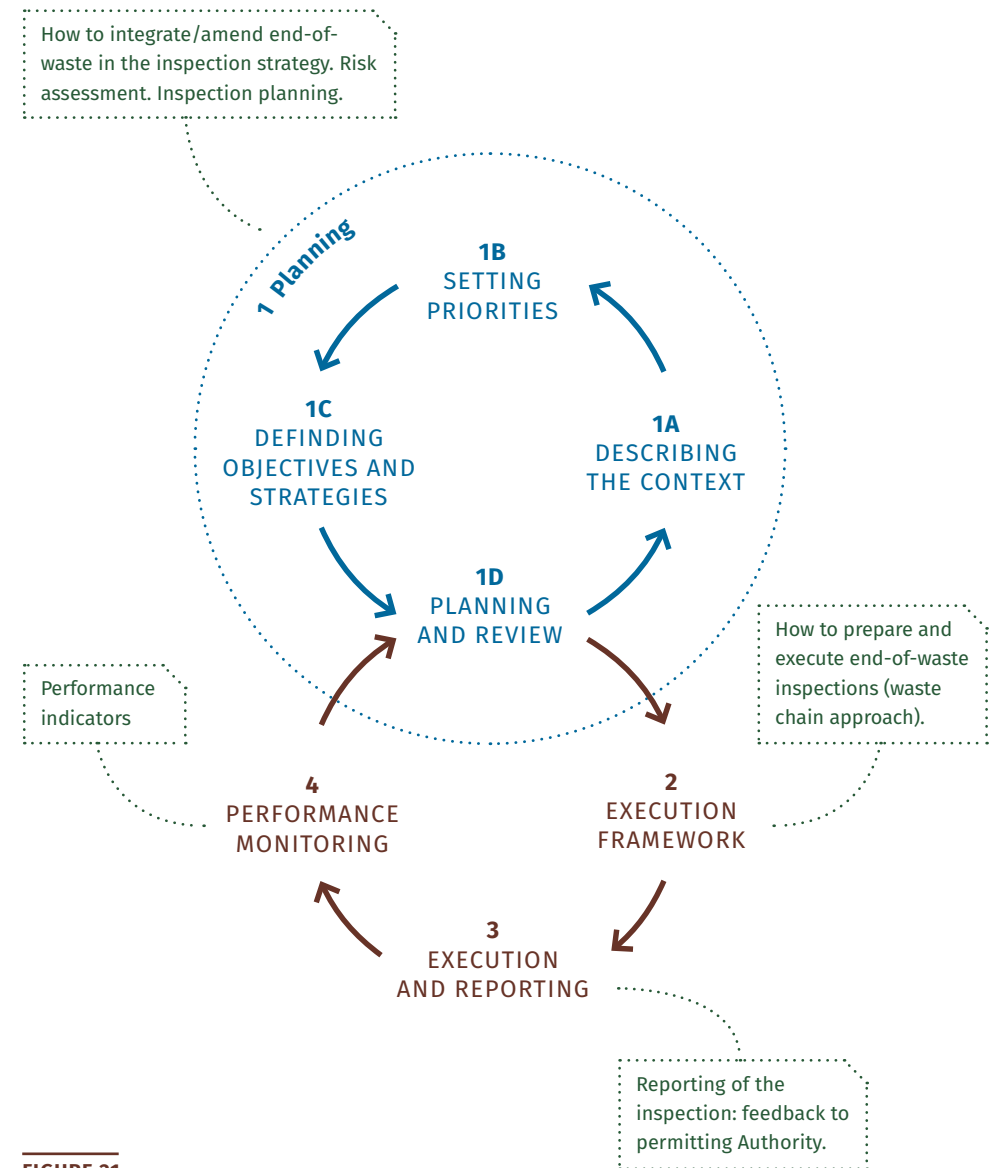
How to integrate/amend end-of-waste in the inspection strategy. Risk assessment. Inspection planning.

1 Planning

1B
SETTING PRIORITIES

1C
DEFINDING OBJECTIVES AND STRATEGIES

1A
DESCRIBING THE CONTEXT

1D
PLANNING AND REVIEW

How to prepare and execute end-of-waste inspections (waste chain approach).

Performance indicators

4
PERFORMANCE MONITORING

2
EXECUTION FRAMEWORK

3
EXECUTION AND REPORTING

Reporting of the inspection: feedback to permitting Authority.

FIGURE 21